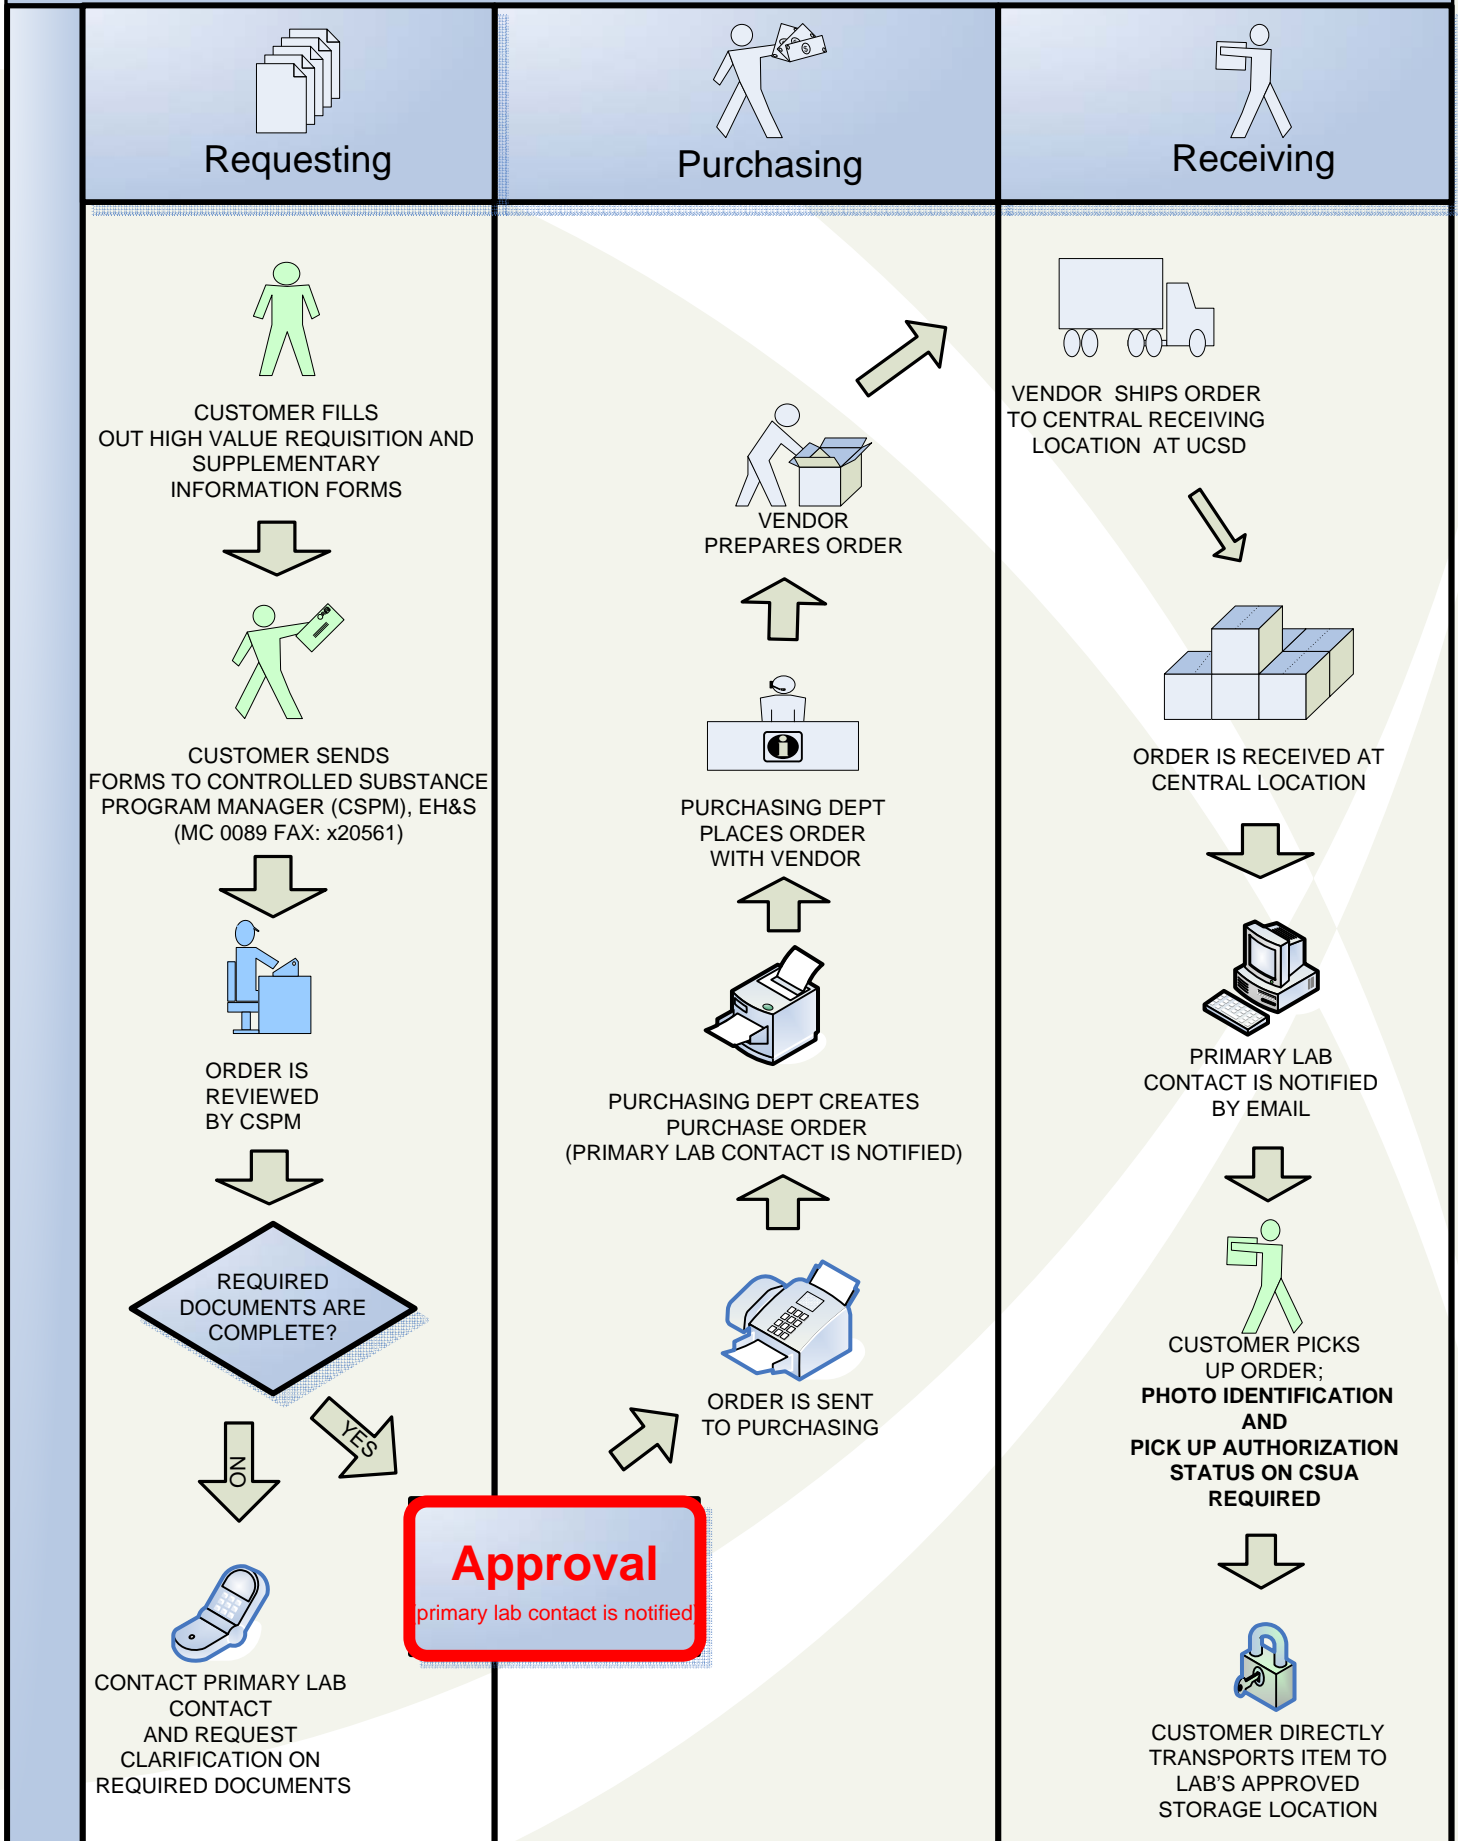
Requesting

CUSTOMER FILLS OUT HIGH VALUE REQUISITION AND SUPPLEMENTARY INFORMATION FORMS

CUSTOMER SENDS FORMS TO CONTROLLED SUBSTANCE PROGRAM MANAGER (CSPM), EH&S (MC 0089 FAX: x20561)

ORDER IS REVIEWED BY CSPM

REQUIRED DOCUMENTS ARE COMPLETE?

NO

YES

CONTACT PRIMARY LAB CONTACT AND REQUEST CLARIFICATION ON REQUIRED DOCUMENTS

Approval

primary lab contact is notified

Purchasing

VENDOR PREPARES ORDER

PURCHASING DEPT PLACES ORDER WITH VENDOR

PURCHASING DEPT CREATES PURCHASE ORDER (PRIMARY LAB CONTACT IS NOTIFIED)

ORDER IS SENT TO PURCHASING

Receiving

VENDOR SHIPS ORDER TO CENTRAL RECEIVING LOCATION AT UCSD

ORDER IS RECEIVED AT CENTRAL LOCATION

PRIMARY LAB CONTACT IS NOTIFIED BY EMAIL

CUSTOMER PICKS UP ORDER;
**PHOTO IDENTIFICATION AND PICK UP AUTHORIZATION STATUS ON CSUA REQUIRED**

CUSTOMER DIRECTLY TRANSPORTS ITEM TO LAB'S APPROVED STORAGE LOCATION